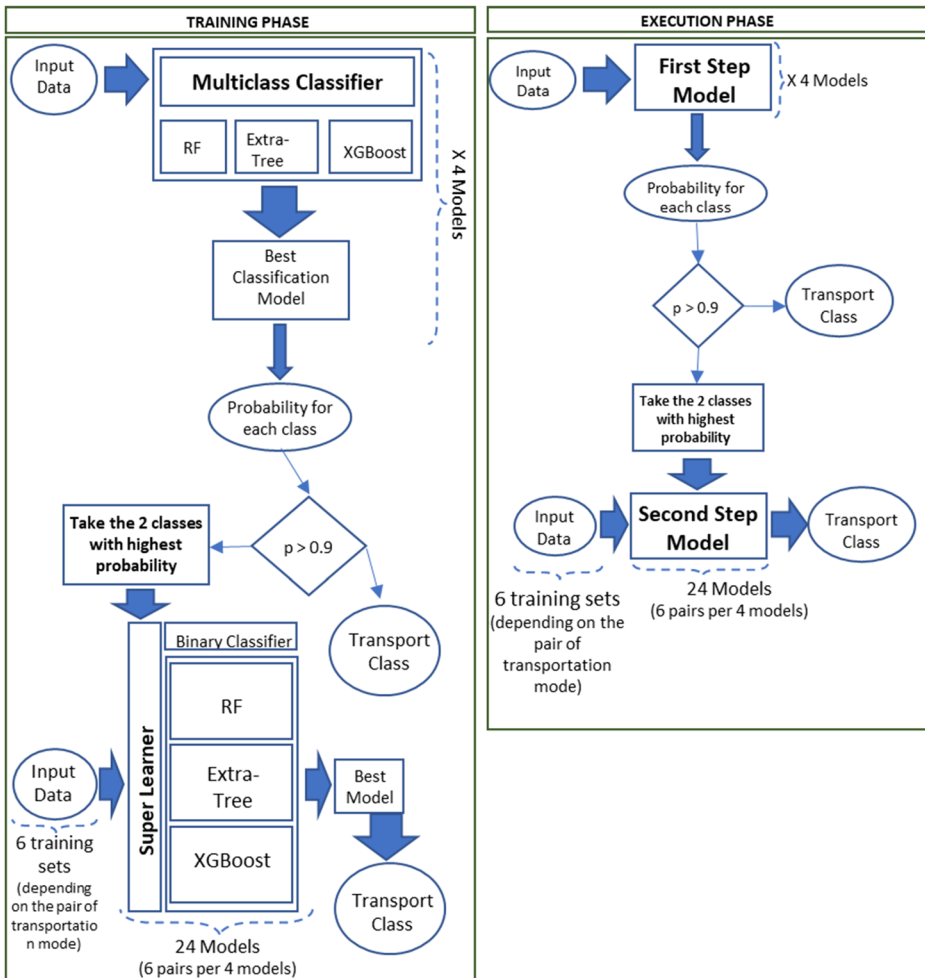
TRAINING PHASE

Input Data

Multiclass Classifier

RF

Extra-Tree

XGBoost

X 4 Models

Best Classification Model

Probability for each class

p > 0.9

Take the 2 classes with highest probability

Transport Class

Super Learner

Binary Classifier

RF

Extra-Tree

XGBoost

Input Data

6 training sets (depending on the pair of transportation mode)

Best Model

Transport Class

24 Models (6 pairs per 4 models)

EXECUTION PHASE

Input Data

First Step Model

X 4 Models

Probability for each class

p > 0.9

Transport Class

Take the 2 classes with highest probability

Input Data

Second Step Model

Transport Class

6 training sets (depending on the pair of transportation mode)

24 Models (6 pairs per 4 models)